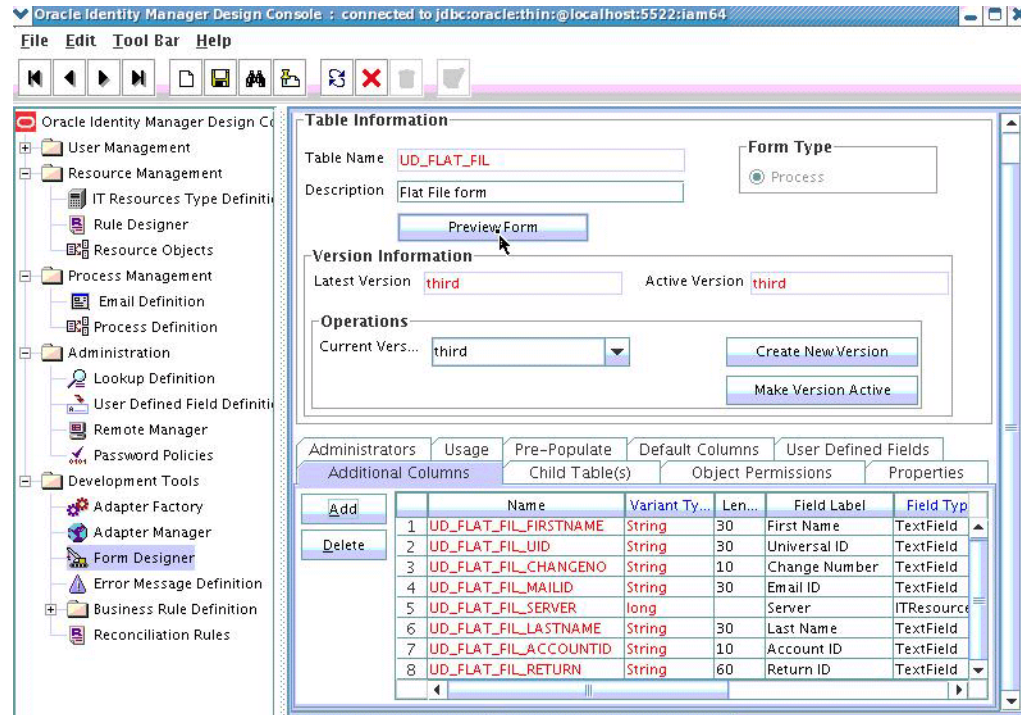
Oracle Identity Manager Design Console : connected to jdbc:oracle:thin:@localhost:5522:iam64

File Edit Tool Bar Help

Oracle Identity Manager Design Co
User Management
Resource Management
IT Resources Type Definiti
Rule Designer
Resource Objects
Process Management
Email Definition
Process Definition
Administration
Lookup Definition
User Defined Field Definiti
Remote Manager
Password Policies
Development Tools
Adapter Factory
Adapter Manager
Form Designer
Error Message Definition
Business Rule Definition
Reconciliation Rules

Table Information
Table Name UD_FLAT_FIL
Description Flat File form
Preview Form
Form Type
Process

Version Information
Latest Version third
Active Version third

Operations
Current Vers... third
Create New Version
Make Version Active

Administrators Usage Pre-Populate Default Columns User Defined Fields
Additional Columns Child Table(s) Object Permissions Properties

Add
Delete

| | Name | Variant Ty... | Len... | Field Label | Field Typ |
|---|---|---|---|---|---|
| 1 | UD_FLAT_FIL_FIRSTNAME | String | 30 | First Name | TextField |
| 2 | UD_FLAT_FIL_UID | String | 30 | Universal ID | TextField |
| 3 | UD_FLAT_FIL_CHANGENO | String | 10 | Change Number | TextField |
| 4 | UD_FLAT_FIL_MAILID | String | 30 | Email ID | TextField |
| 5 | UD_FLAT_FIL_SERVER | long | | Server | ITResource |
| 6 | UD_FLAT_FIL_LASTNAME | String | 30 | Last Name | TextField |
| 7 | UD_FLAT_FIL_ACCOUNTID | String | 10 | Account ID | TextField |
| 8 | UD_FLAT_FIL_RETURN | String | 60 | Return ID | TextField |